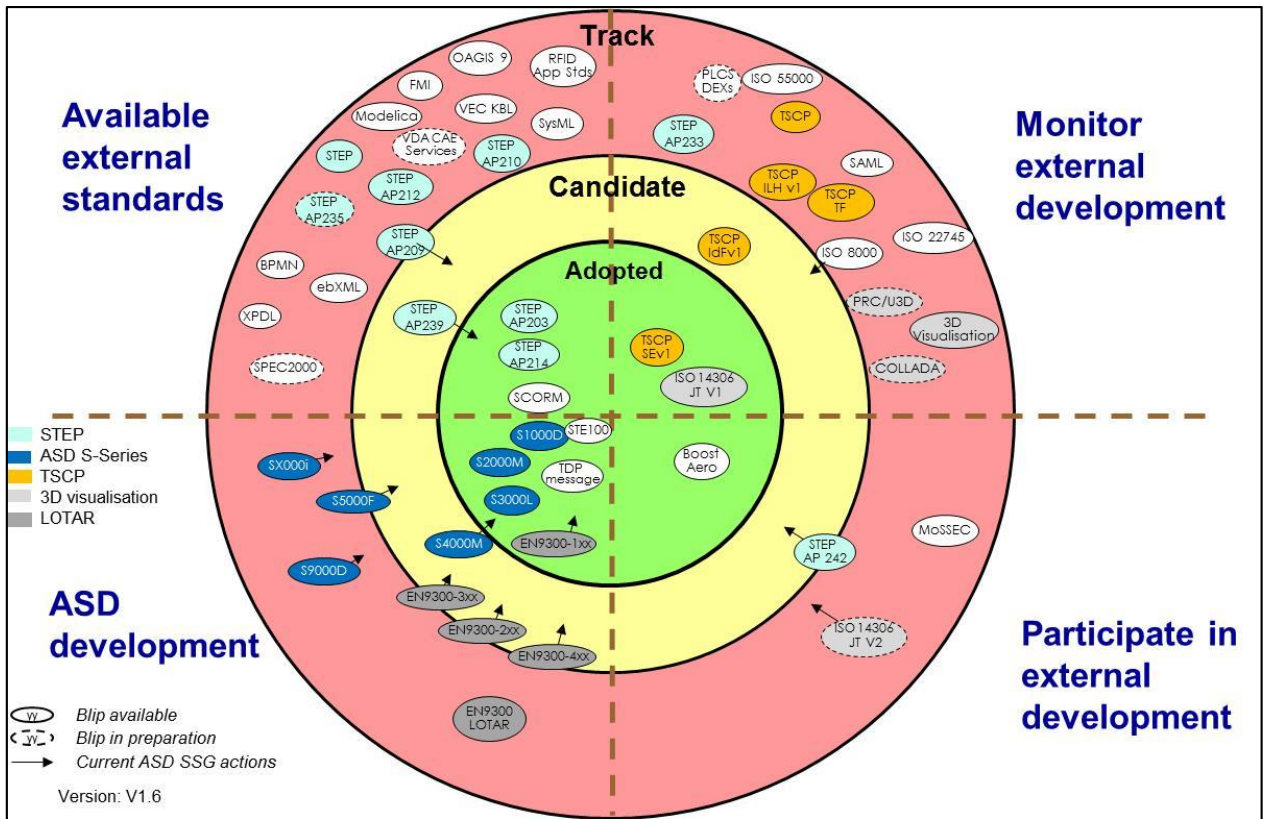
Track

Available external standards

Monitor external development

OAGIS 9

RFID App Stds

FMI

Modelica

VEC KBL

SysML

VDA CAE Services

STEP

STEP AP210

STEP AP212

STEP AP235

PLCS DEXs

ISO 55000

STEP AP233

TSCP

SAML

TSCP ILH v1

TSCP TF

Candidate

STEP AP209

TSCP IdFv1

ISO 8000

ISO 22745

BPMN

ebXML

Adopted

PRC/U3D

XPDL

STEP AP239

STEP AP203

STEP AP214

TSCP SEv1

3D Visualisation

SPEC2000

ISO 14306 JT V1

COLLADA

SCORM

STEP

ASD S-Series

TSCP

3D visualisation

LOTAR

S1000D

STE100

SX000i

S2000M

TDP message

Boost Aero

S5000F

S3000L

S4000M

EN9300-1xx

MoSSEC

S9000D

STEP AP 242

ASD development

EN9300-3xx

EN9300-2xx

EN9300-4xx

ISO 14306 JT V2

Participate in external development

EN9300 LOTAR

Blip available

Blip in preparation

Current ASD SSG actions

Version: V1.6